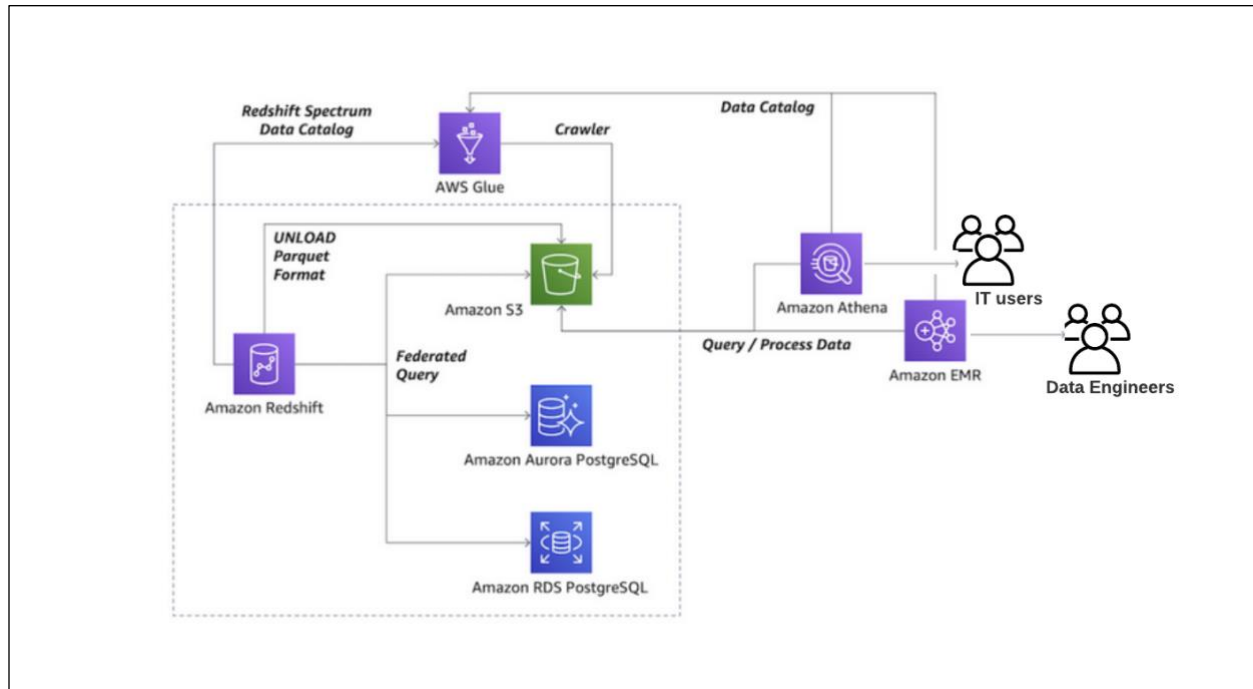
Redshift Spectrum Data Catalog

AWS Glue

Crawler

Data Catalog

UNLOAD Parquet Format

Amazon S3

Amazon Athena

IT users

Amazon Redshift

Federated Query

Query / Process Data

Amazon EMR

Data Engineers

Amazon Aurora PostgreSQL

Amazon RDS PostgreSQL